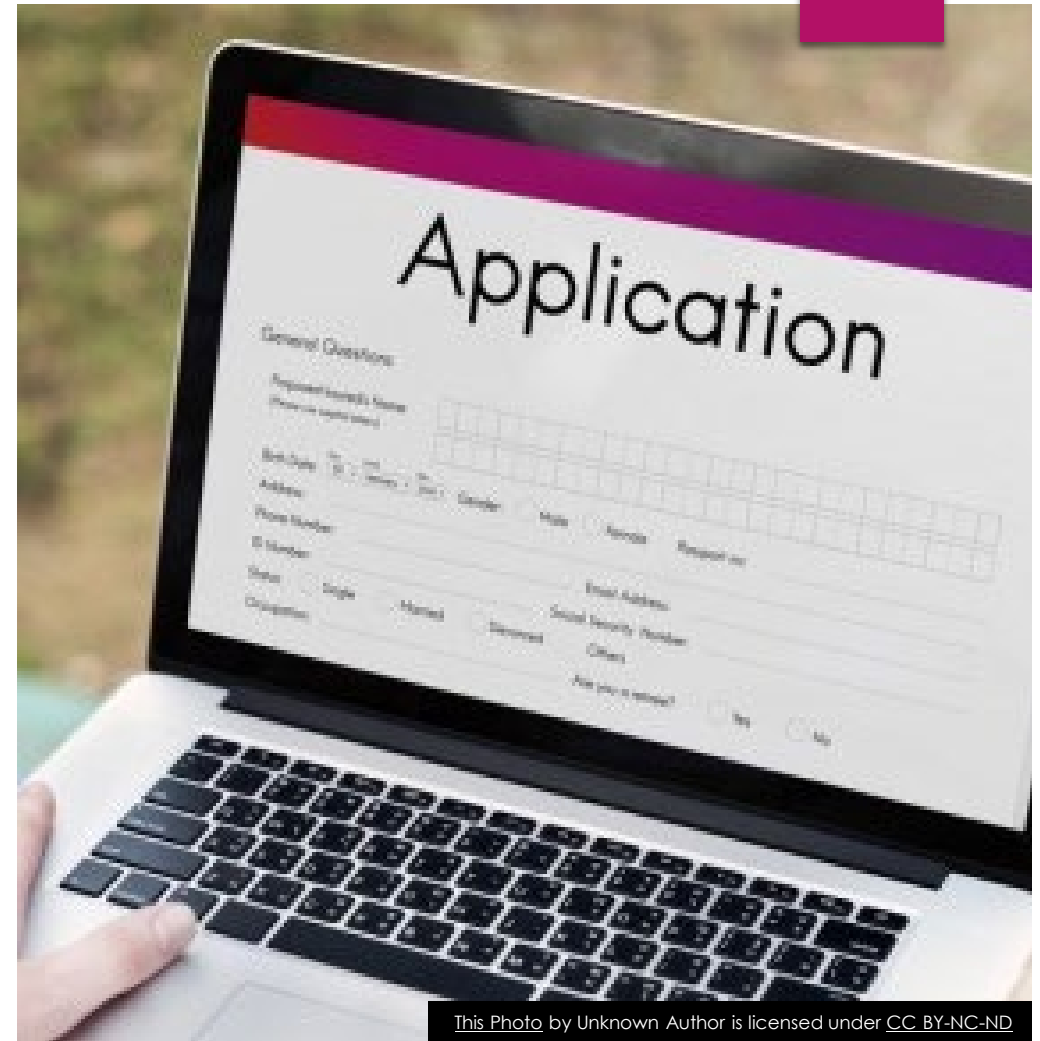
Application

General Questions

Proposed Insured's Name
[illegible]

Birth Date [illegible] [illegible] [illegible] Gender Male Female Prefer not

Address

Phone Number

ID Number

Status Single Married Divorced

Occupation

Email Address

Social Security Number

Others

Are you a retiree? Yes No

This Photo by Unknown Author is licensed under CC BY-NC-ND